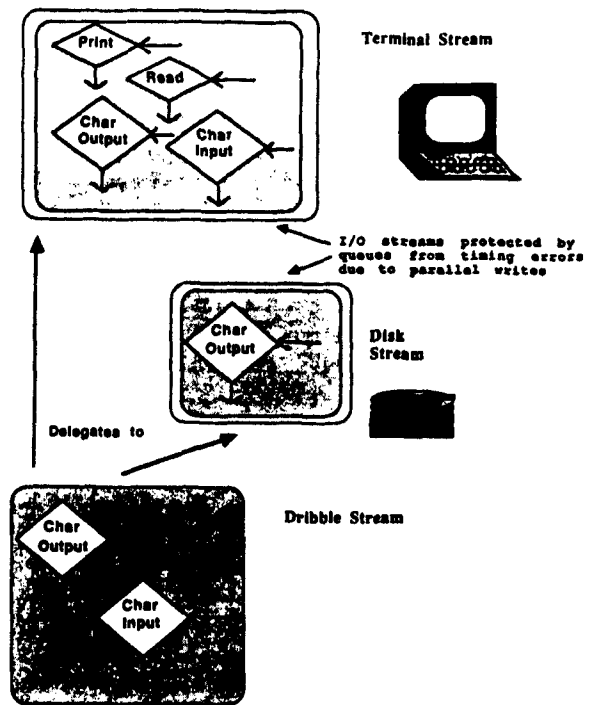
Print

Read

Char Output

Char Input

Terminal Stream

I/O streams protected by queues from timing errors due to parallel writes

Char Output

Disk Stream

Delegates to

Char Output

Char Input

Dribble Stream